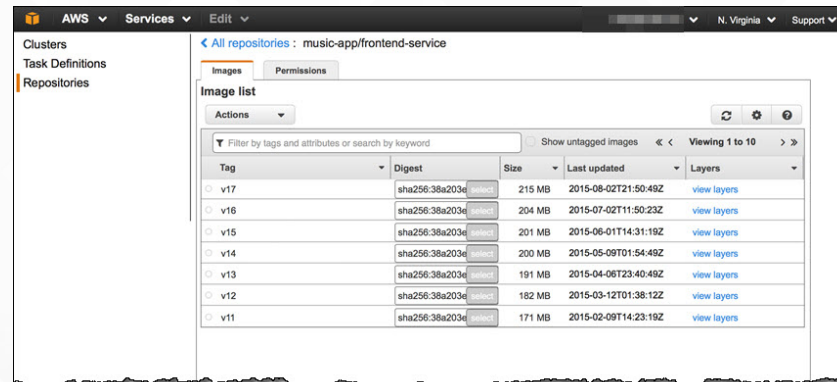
AWS Services Edit

N. Virginia Support

Clusters
Task Definitions
Repositories

All repositories : music-app/frontend-service

Images Permissions

Image list

Actions

Filter by tags and attributes or search by keyword

Show untagged images

Viewing 1 to 10

| Tag | Digest | Size | Last updated | Layers |
|---|---|---|---|---|
| v17 | sha256:38a203e select | 215 MB | 2015-08-02T21:50:49Z | view layers |
| v16 | sha256:38a203e select | 204 MB | 2015-07-02T11:50:23Z | view layers |
| v15 | sha256:38a203e select | 201 MB | 2015-06-01T14:31:19Z | view layers |
| v14 | sha256:38a203e select | 200 MB | 2015-05-09T01:54:49Z | view layers |
| v13 | sha256:38a203e select | 191 MB | 2015-04-06T23:40:49Z | view layers |
| v12 | sha256:38a203e select | 182 MB | 2015-03-12T01:38:12Z | view layers |
| v11 | sha256:38a203e select | 171 MB | 2015-02-09T14:23:19Z | view layers |